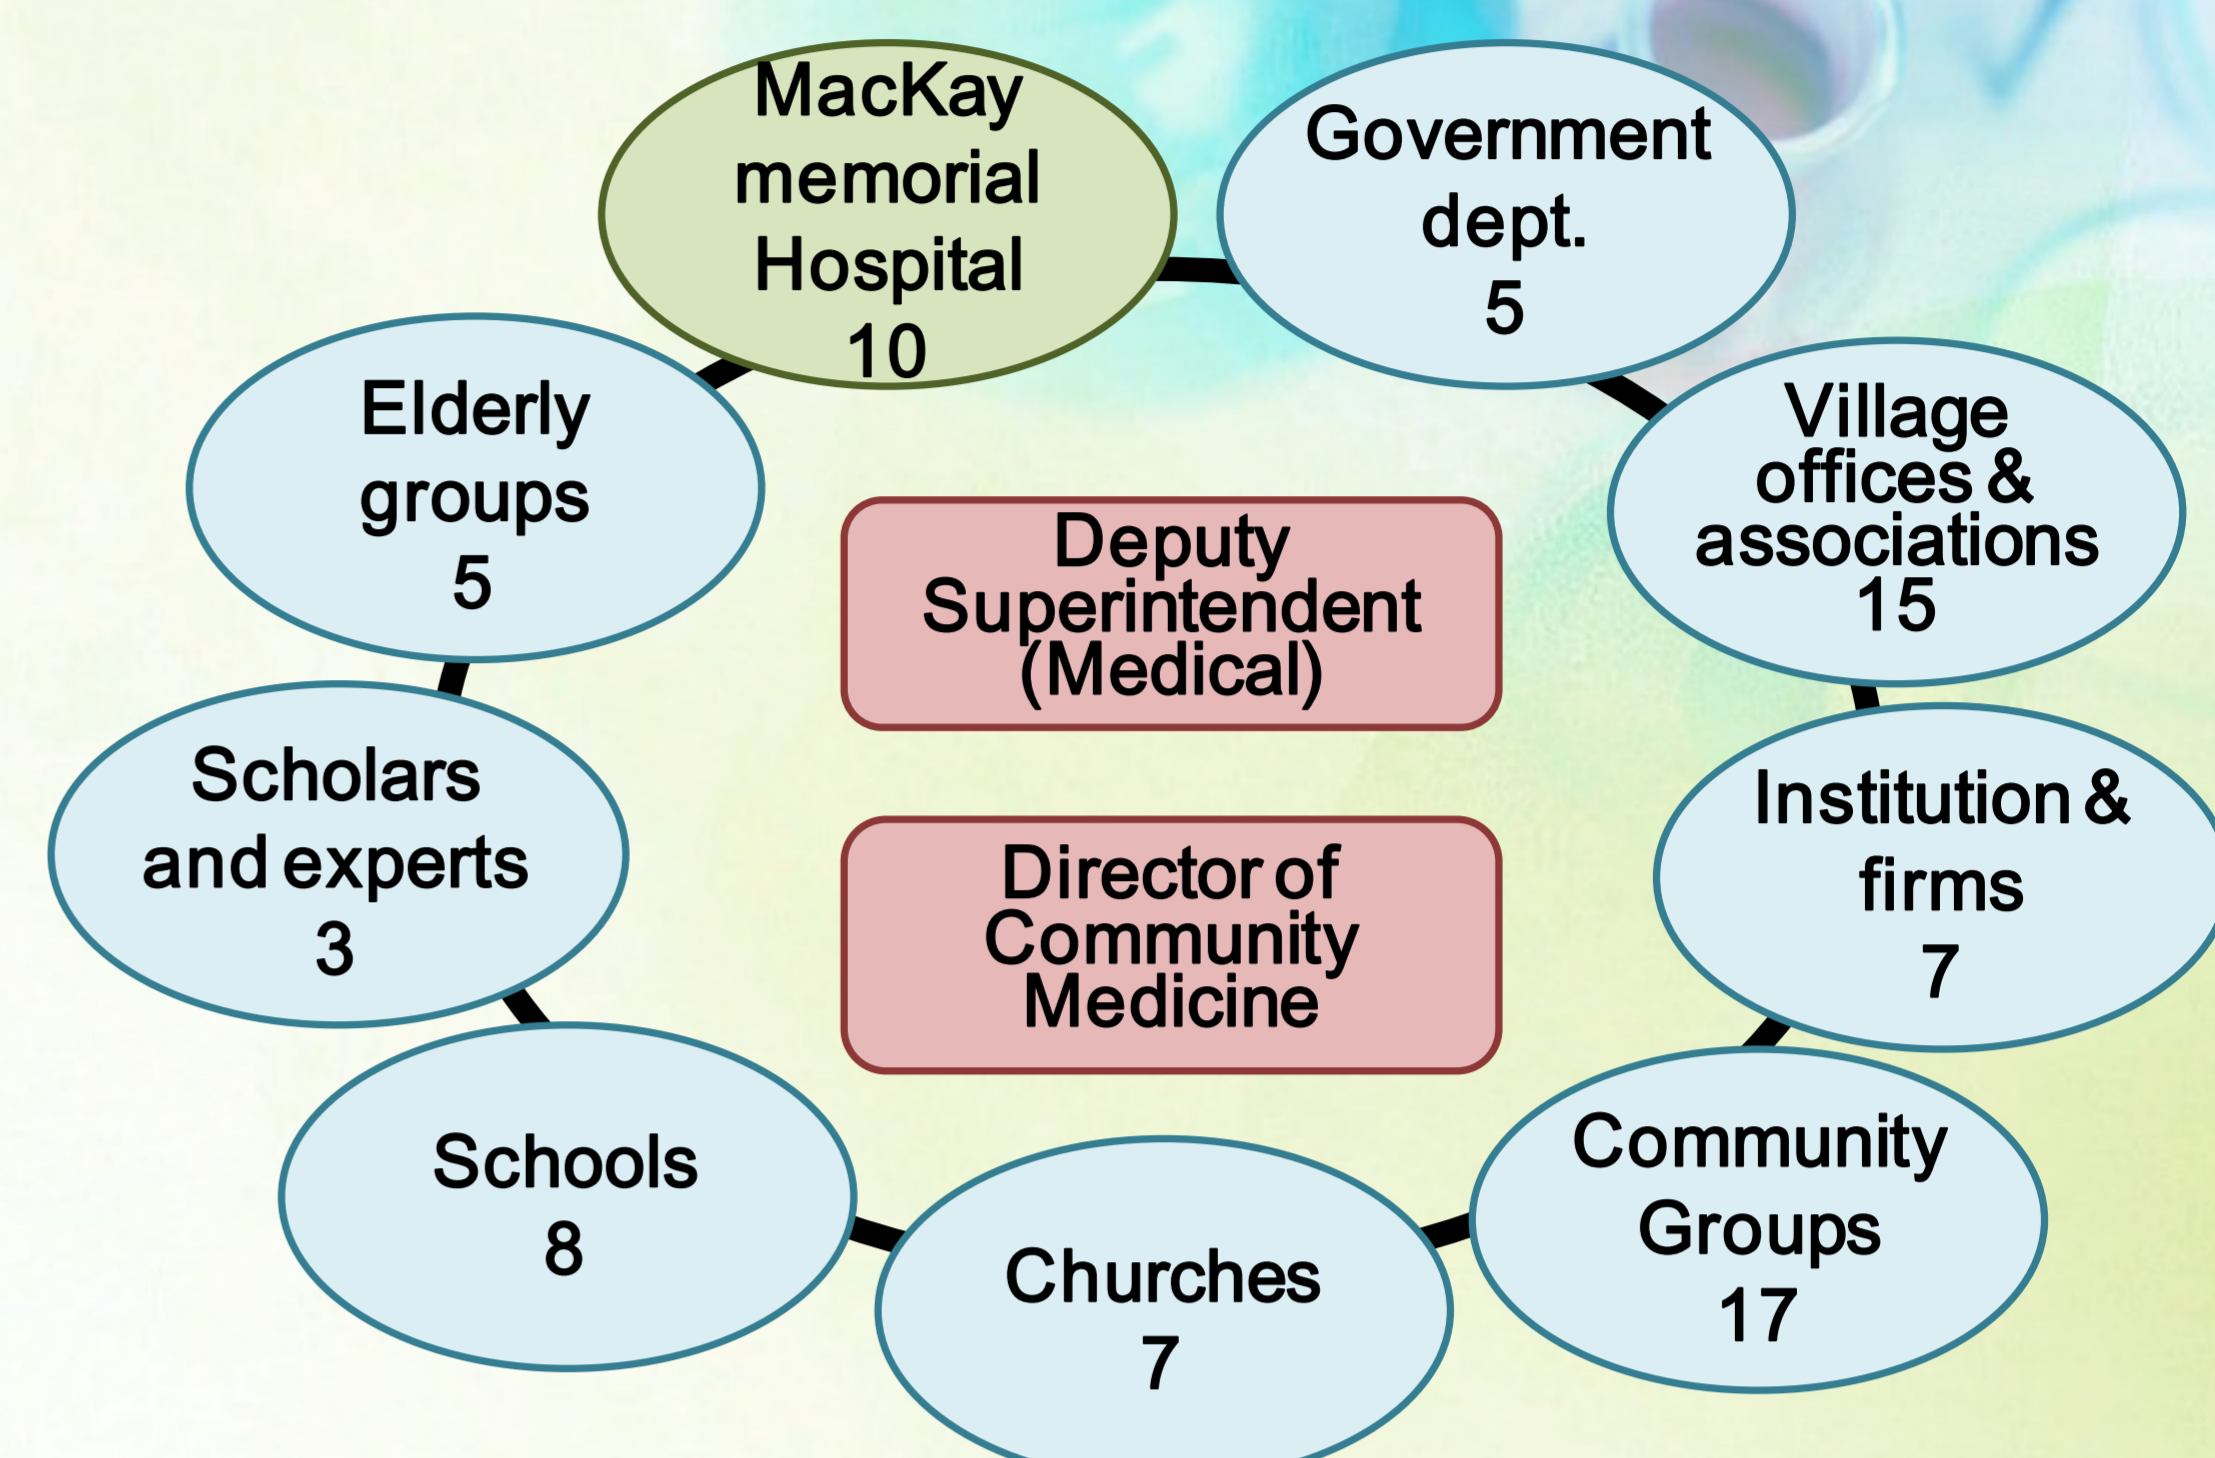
MacKay memorial Hospital 10

Government dept. 5

Village offices & associations 15

Institution & firms 7

Community Groups 17

Churches 7

Schools 8

Scholars and experts 3

Elderly groups 5

Deputy Superintendent (Medical)

Director of Community Medicine